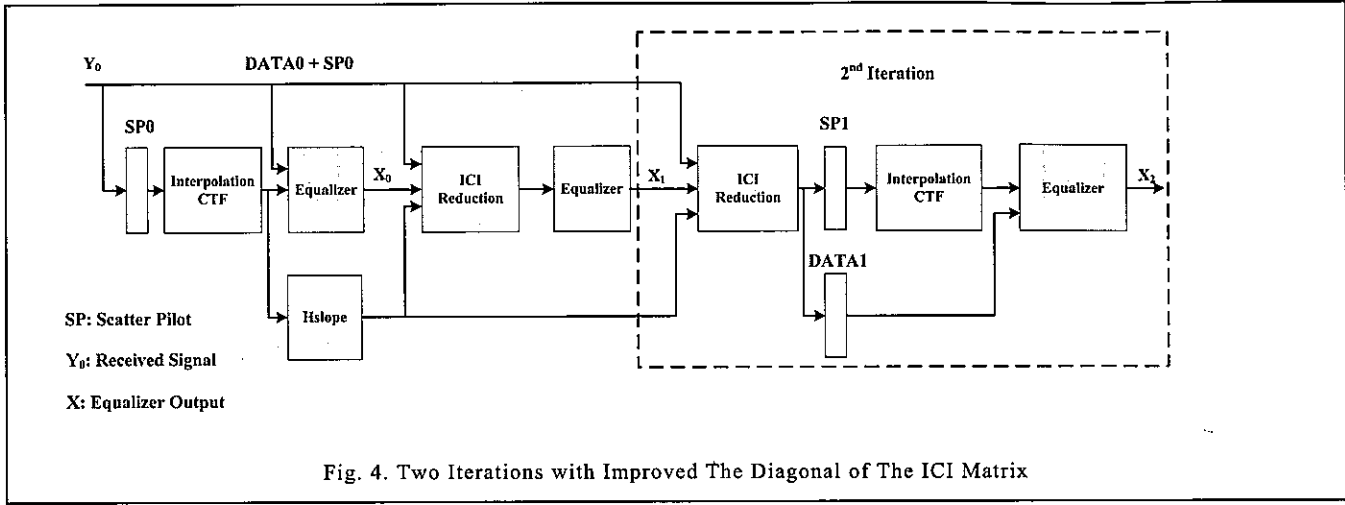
$Y_0$

DATA0 + SP0

2$^{nd}$ Iteration

SP0

Interpolation CTF

Equalizer

$X_0$

ICI Reduction

Equalizer

$X_1$

ICI Reduction

SP1

Interpolation CTF

Equalizer

$X_2$

DATA1

Hslope

SP: Scatter Pilot

$Y_0$: Received Signal

X: Equalizer Output

Fig. 4. Two Iterations with Improved The Diagonal of The ICI Matrix